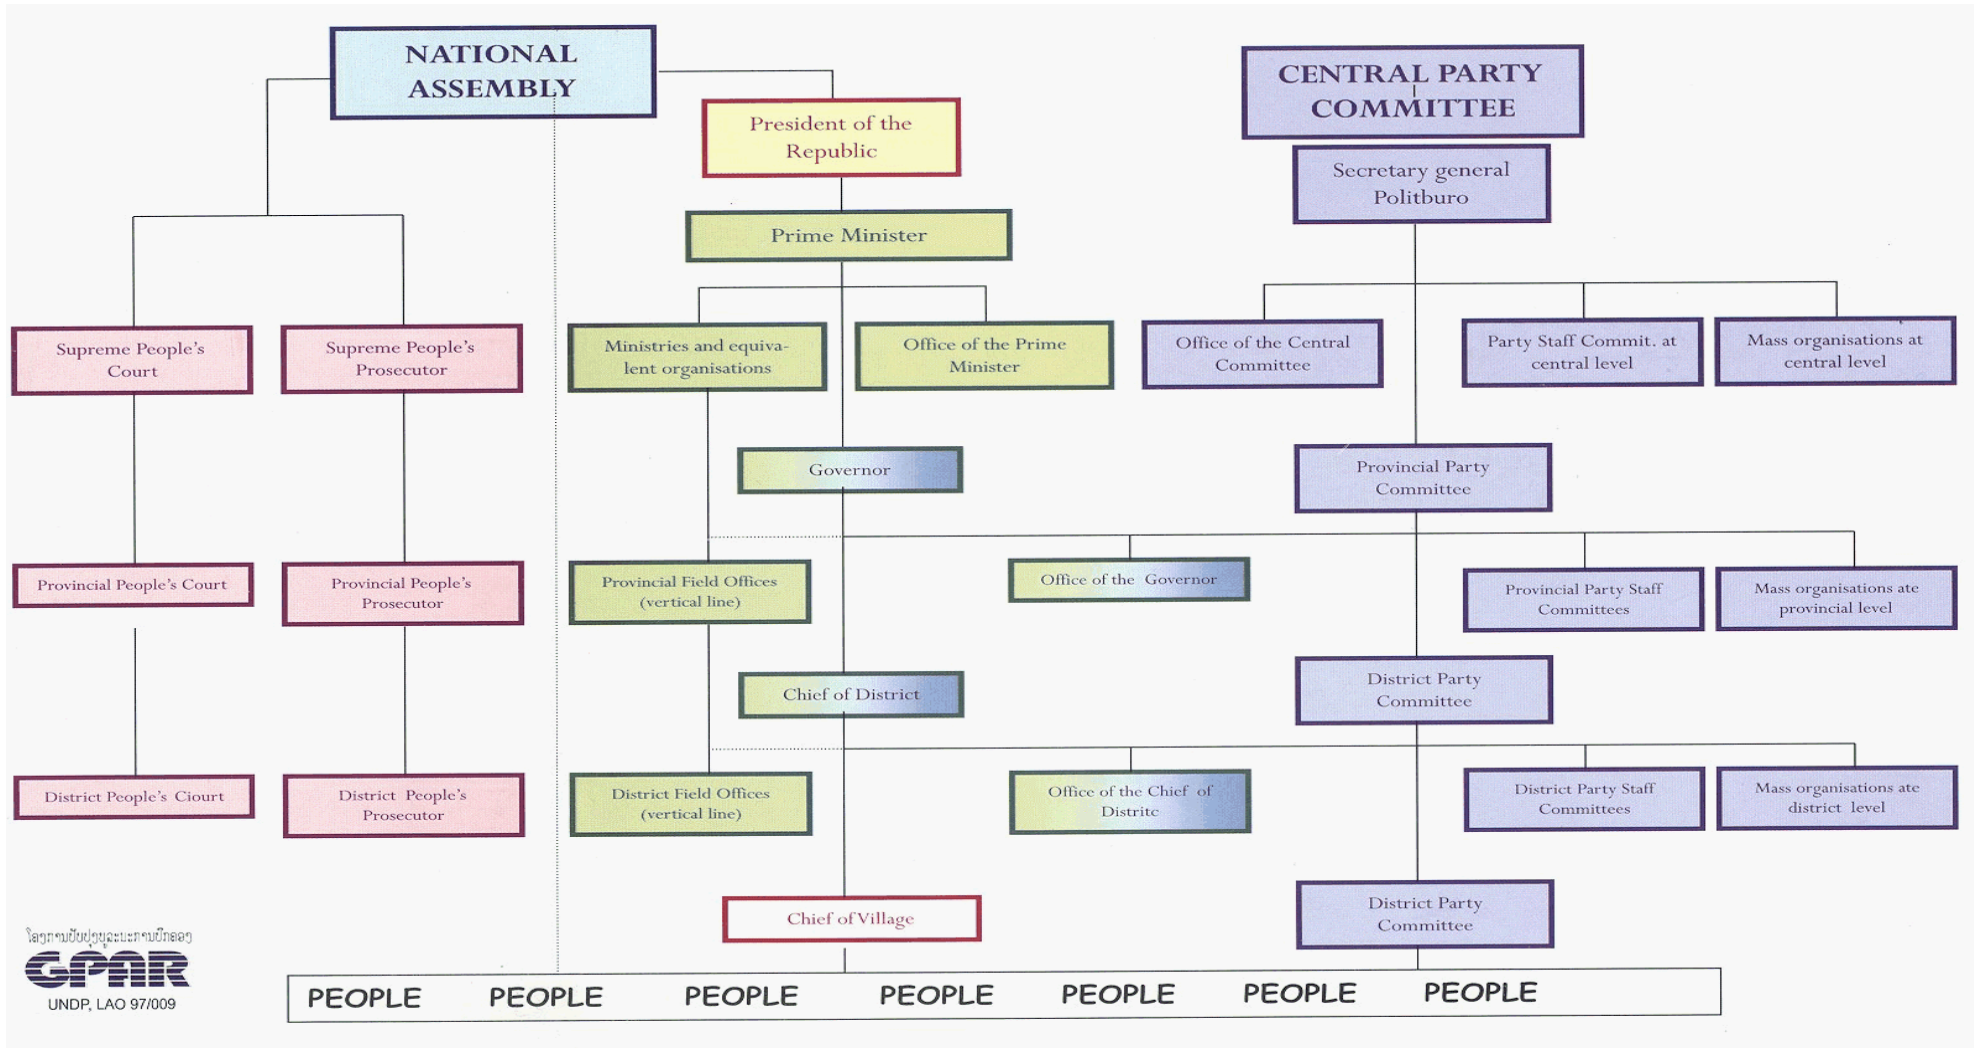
NATIONAL ASSEMBLY

President of the Republic

Prime Minister

CENTRAL PARTY COMMITTEE

Secretary general Politburo

Supreme People's Court

Supreme People's Prosecutor

Ministries and equivalent organisations

Office of the Prime Minister

Office of the Central Committee

Party Staff Commit. at central level

Mass organisations at central level

Governor

Provincial Party Committee

Provincial People's Court

Provincial People's Prosecutor

Provincial Field Offices (vertical line)

Office of the Governor

Provincial Party Staff Committees

Mass organisations ate provincial level

Chief of District

District Party Committee

District People's Ciourt

District People's Prosecutor

District Field Offices (vertical line)

Office of the Chief of District

District Party Staff Committees

Mass organisations ate district level

Chief of Village

District Party Committee

ໂຄງການປັບປຸງລະບະການປົກຄອງ
GPAR
UNDP, LAO 97/009

PEOPLE PEOPLE PEOPLE PEOPLE PEOPLE PEOPLE PEOPLE